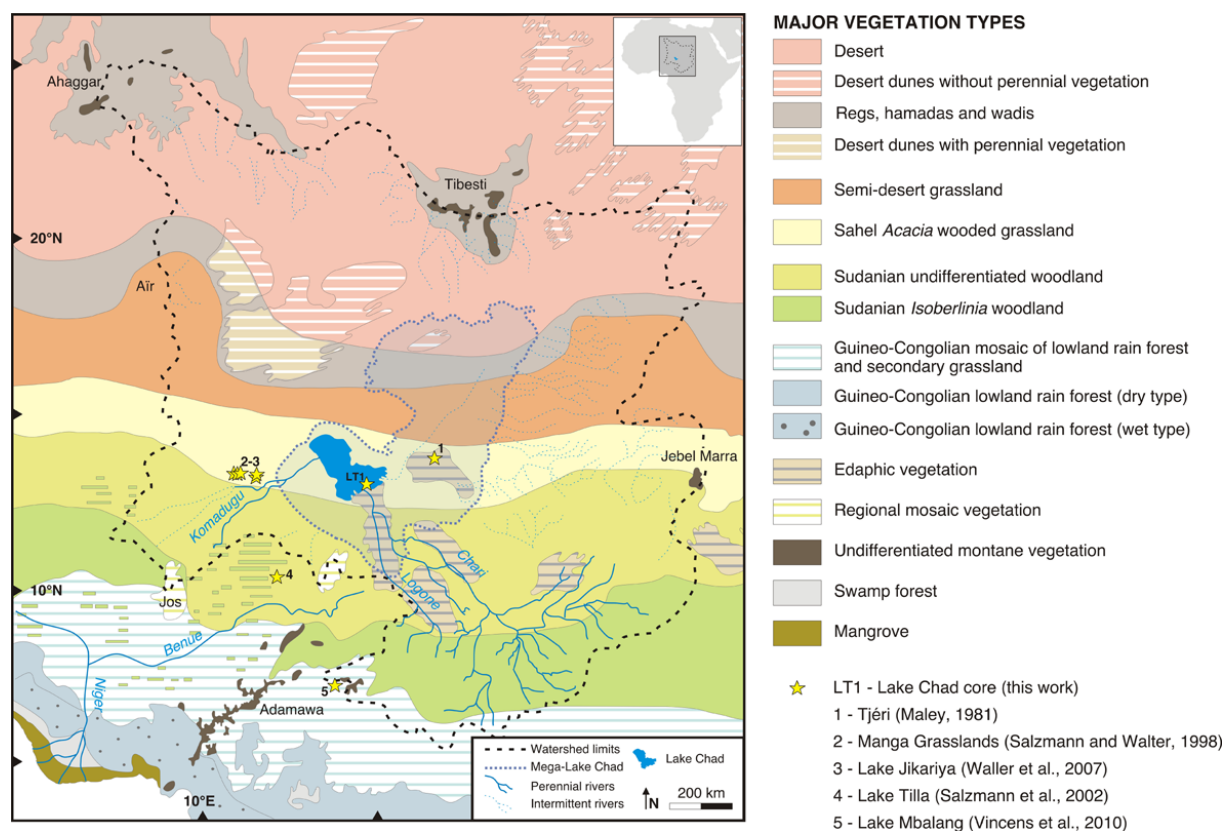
Ahaggar

Tibesti

20°N

Aïr

1

2-3

LT1

Jebel Marra

Komadugu

Chari

Logone

4

10°N

Jos

Benue

Niger

5

Adamawa

10°E

Watershed limits

Mega-Lake Chad

Perennial rivers

Intermittent rivers

Lake Chad

N

200 km

MAJOR VEGETATION TYPES

Desert

Desert dunes without perennial vegetation

Regs, hamadas and wadis

Desert dunes with perennial vegetation

Semi-desert grassland

Sahel *Acacia* wooded grassland

Sudanian undifferentiated woodland

Sudanian *Isoberlinia* woodland

Guineo-Congolian mosaic of lowland rain forest and secondary grassland

Guineo-Congolian lowland rain forest (dry type)

Guineo-Congolian lowland rain forest (wet type)

Edaphic vegetation

Regional mosaic vegetation

Undifferentiated montane vegetation

Swamp forest

Mangrove

LT1 - Lake Chad core (this work)

1 - Tjéri (Maley, 1981)

2 - Manga Grasslands (Salzmann and Walter, 1998)

3 - Lake Jikariya (Waller et al., 2007)

4 - Lake Tilla (Salzmann et al., 2002)

5 - Lake Mbalang (Vincens et al., 2010)